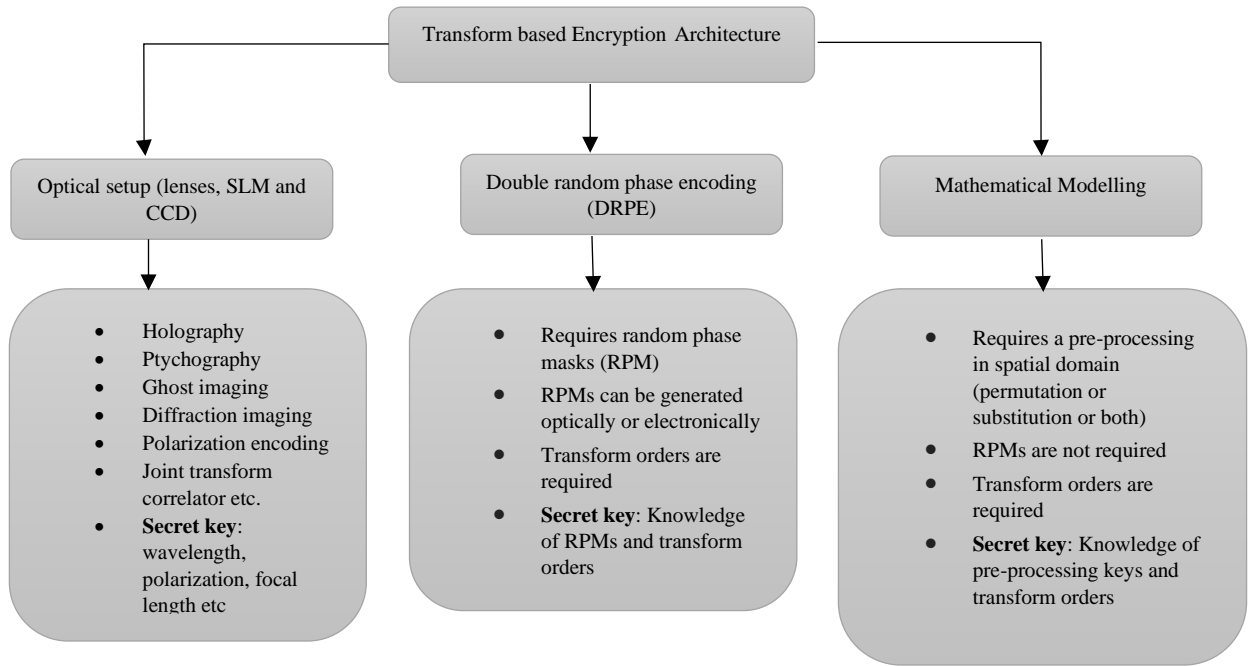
Transform based Encryption Architecture

Optical setup (lenses, SLM and CCD)

- Holography
- Ptychography
- Ghost imaging
- Diffraction imaging
- Polarization encoding
- Joint transform correlator etc.
- **Secret key**: wavelength, polarization, focal length etc

Double random phase encoding (DRPE)

- Requires random phase masks (RPM)
- RPMs can be generated optically or electronically
- Transform orders are required
- **Secret key**: Knowledge of RPMs and transform orders

Mathematical Modelling

- Requires a pre-processing in spatial domain (permutation or substitution or both)
- RPMs are not required
- Transform orders are required
- **Secret key**: Knowledge of pre-processing keys and transform orders